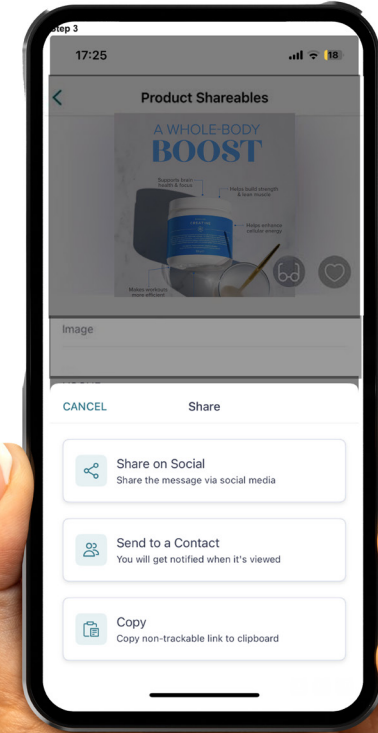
Step 3

17:25

18

Product Shareables

A WHOLE-BODY
BOOST

Supports brain health & focus

Helps build strength & lean muscle

Helps achieve cellular energy

Makes workouts more efficient

Image

CANCEL

Share

Share on Social
Share the message via social media

Send to a Contact
You will get notified when it's viewed

Copy
Copy non-trackable link to clipboard